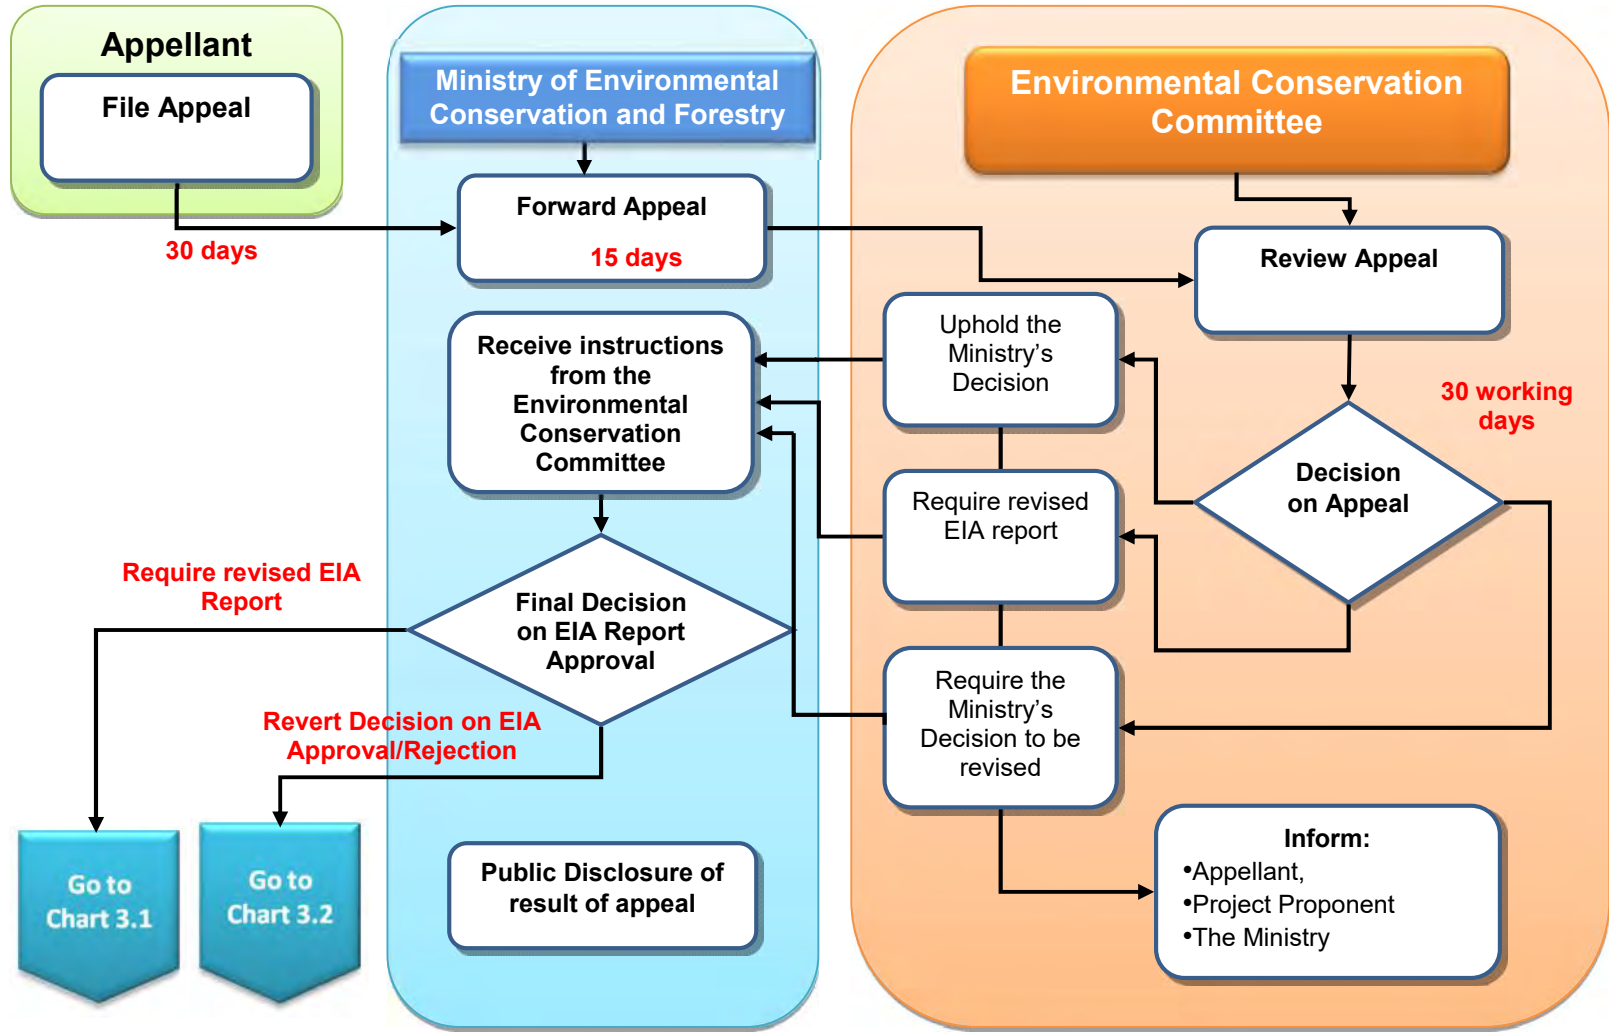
Appellant

File Appeal

30 days

Ministry of Environmental Conservation and Forestry

Forward Appeal

15 days

Receive instructions from the Environmental Conservation Committee

Final Decision on EIA Report Approval

Require revised EIA Report

Revert Decision on EIA Approval/Rejection

Go to Chart 3.1

Go to Chart 3.2

Public Disclosure of result of appeal

Environmental Conservation Committee

Review Appeal

30 working days

Decision on Appeal

Uphold the Ministry's Decision

Require revised EIA report

Require the Ministry's Decision to be revised

Inform:
•Appellant,
•Project Proponent
•The Ministry